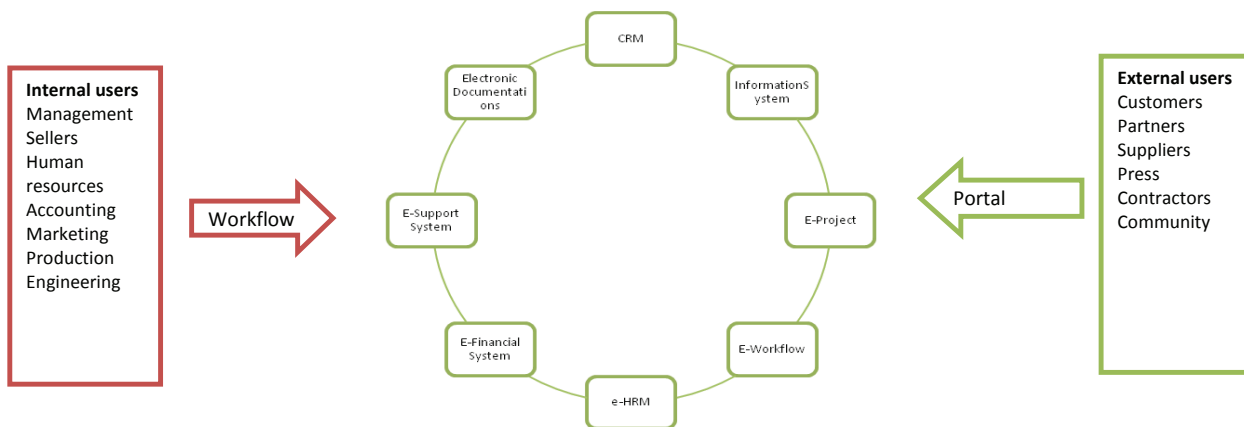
Internal users
Management
Sellers
Human resources
Accounting
Marketing
Production
Engineering

Workflow

CRM

InformationS ystem

E-Project

E-Workflow

e-HRM

E-Financial System

E-Support System

Electronic Documentati ons

Portal

External users
Customers
Partners
Suppliers
Press
Contractors
Community